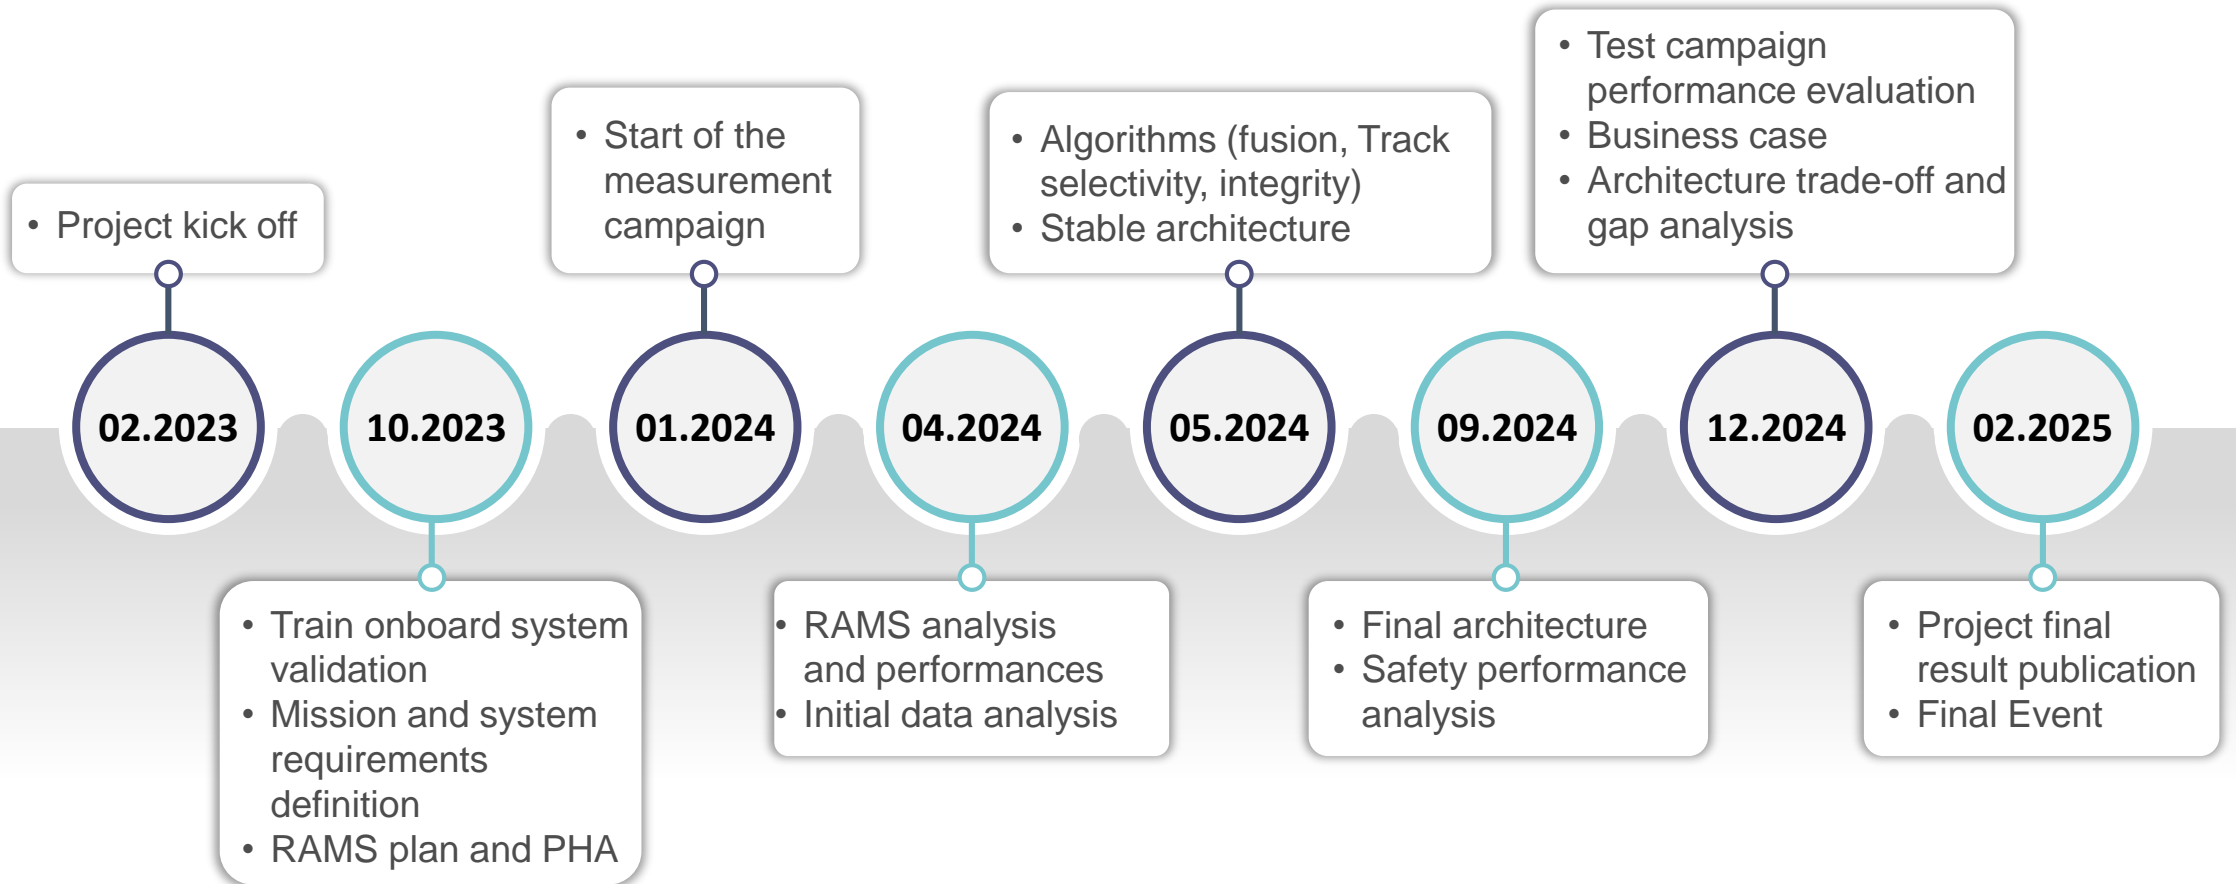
• Project kick off

02.2023

10.2023

• Train onboard system validation
• Mission and system requirements definition
• RAMS plan and PHA

• Start of the measurement campaign

01.2024

04.2024

• RAMS analysis and performances
• Initial data analysis

• Algorithms (fusion, Track selectivity, integrity)
• Stable architecture

05.2024

09.2024

• Final architecture
• Safety performance analysis

• Test campaign performance evaluation
• Business case
• Architecture trade-off and gap analysis

12.2024

02.2025

• Project final result publication
• Final Event